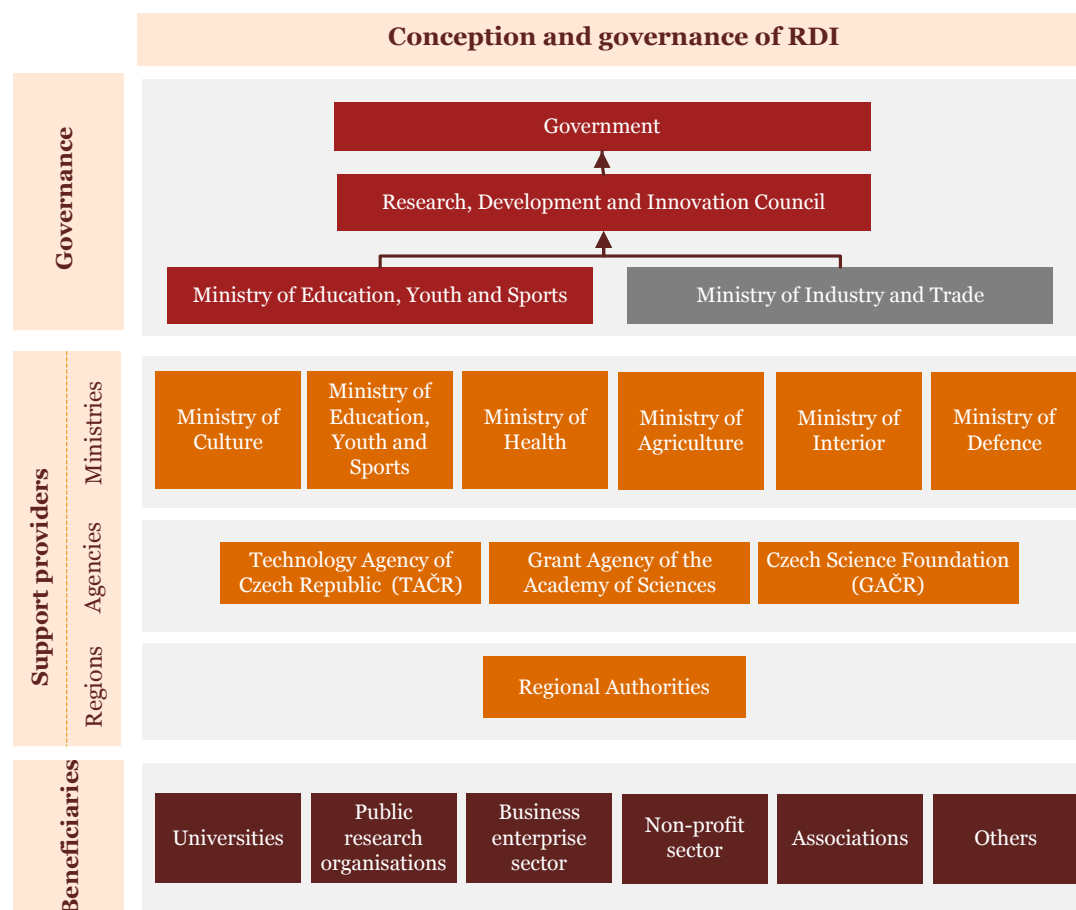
Conception and governance of RDI

Governance

Government

Research, Development and Innovation Council

Ministry of Education, Youth and Sports

Ministry of Industry and Trade

Support providers

Ministries

Ministry of Culture

Ministry of Education, Youth and Sports

Ministry of Health

Ministry of Agriculture

Ministry of Interior

Ministry of Defence

Agencies

Technology Agency of Czech Republic (TAČR)

Grant Agency of the Academy of Sciences

Czech Science Foundation (GAČR)

Regions

Regional Authorities

Beneficiaries

Universities

Public research organisations

Business enterprise sector

Non-profit sector

Associations

Others